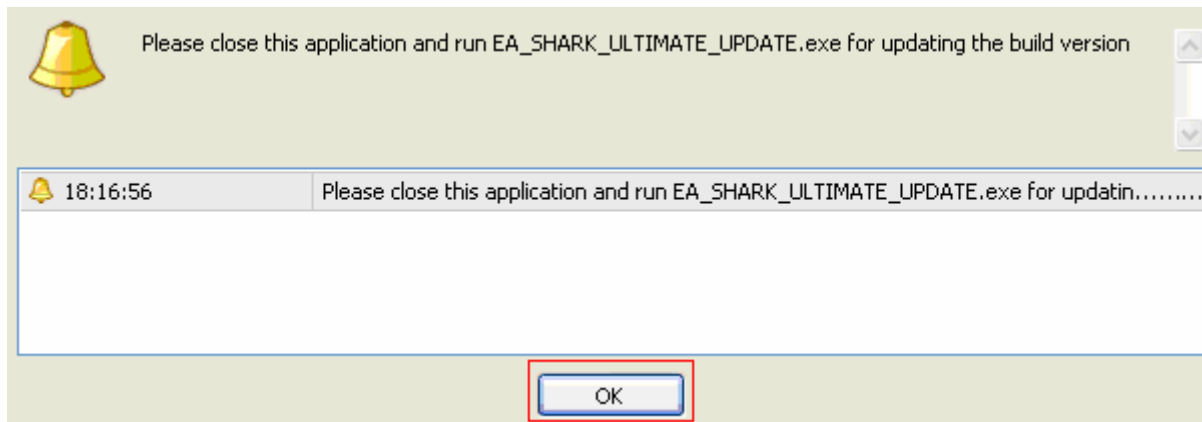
Please close this application and run EA_SHARK_ULTIMATE_UPDATE.exe for updating the build version

| 18:16:56 | Please close this application and run EA_SHARK_ULTIMATE_UPDATE.exe for updatin........ |
|---|---|

OK